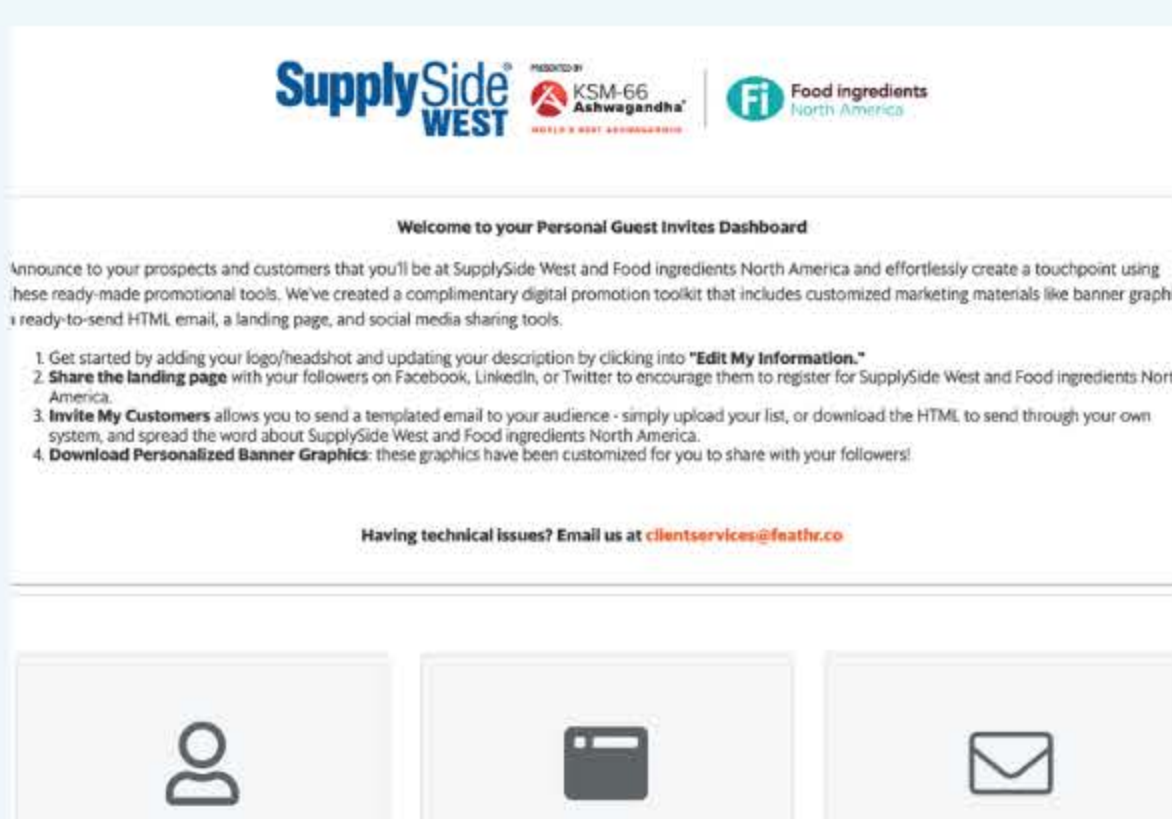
SupplySide WEST

PRESENTED BY

KSM-66 Ashwagandha

WORLD'S BEST ASHWAGANDHA

Fi Food ingredients North America

Welcome to your Personal Guest Invites Dashboard

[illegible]nnounce to your prospects and customers that you'll be at SupplySide West and Food ingredients North America and effortlessly create a touchpoint using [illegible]hese ready-made promotional tools. We've created a complimentary digital promotion toolkit that includes customized marketing materials like banner graph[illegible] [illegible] ready-to-send HTML email, a landing page, and social media sharing tools.

1. Get started by adding your logo/headshot and updating your description by clicking into **"Edit My Information."**
2. **Share the landing page** with your followers on Facebook, LinkedIn, or Twitter to encourage them to register for SupplySide West and Food ingredients Nort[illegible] America.
3. **Invite My Customers** allows you to send a templated email to your audience - simply upload your list, or download the HTML to send through your own system, and spread the word about SupplySide West and Food ingredients North America.
4. **Download Personalized Banner Graphics**: these graphics have been customized for you to share with your followers!

Having technical issues? Email us at clientservices@feathr.co